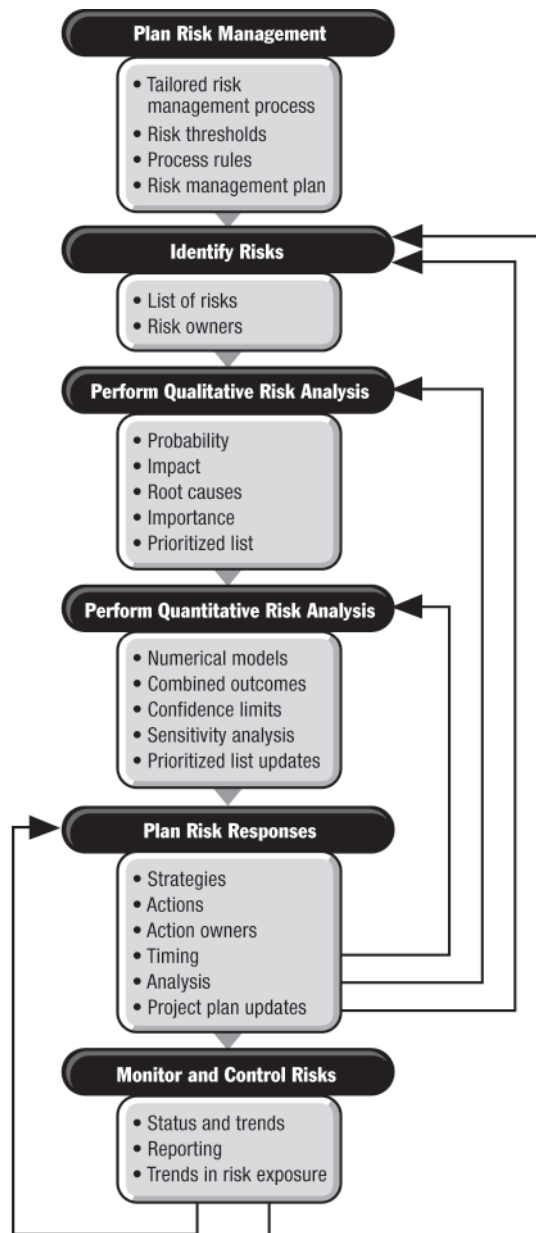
Plan Risk Management

• Tailored risk management process
• Risk thresholds
• Process rules
• Risk management plan

Identify Risks

• List of risks
• Risk owners

Perform Qualitative Risk Analysis

• Probability
• Impact
• Root causes
• Importance
• Prioritized list

Perform Quantitative Risk Analysis

• Numerical models
• Combined outcomes
• Confidence limits
• Sensitivity analysis
• Prioritized list updates

Plan Risk Responses

• Strategies
• Actions
• Action owners
• Timing
• Analysis
• Project plan updates

Monitor and Control Risks

• Status and trends
• Reporting
• Trends in risk exposure